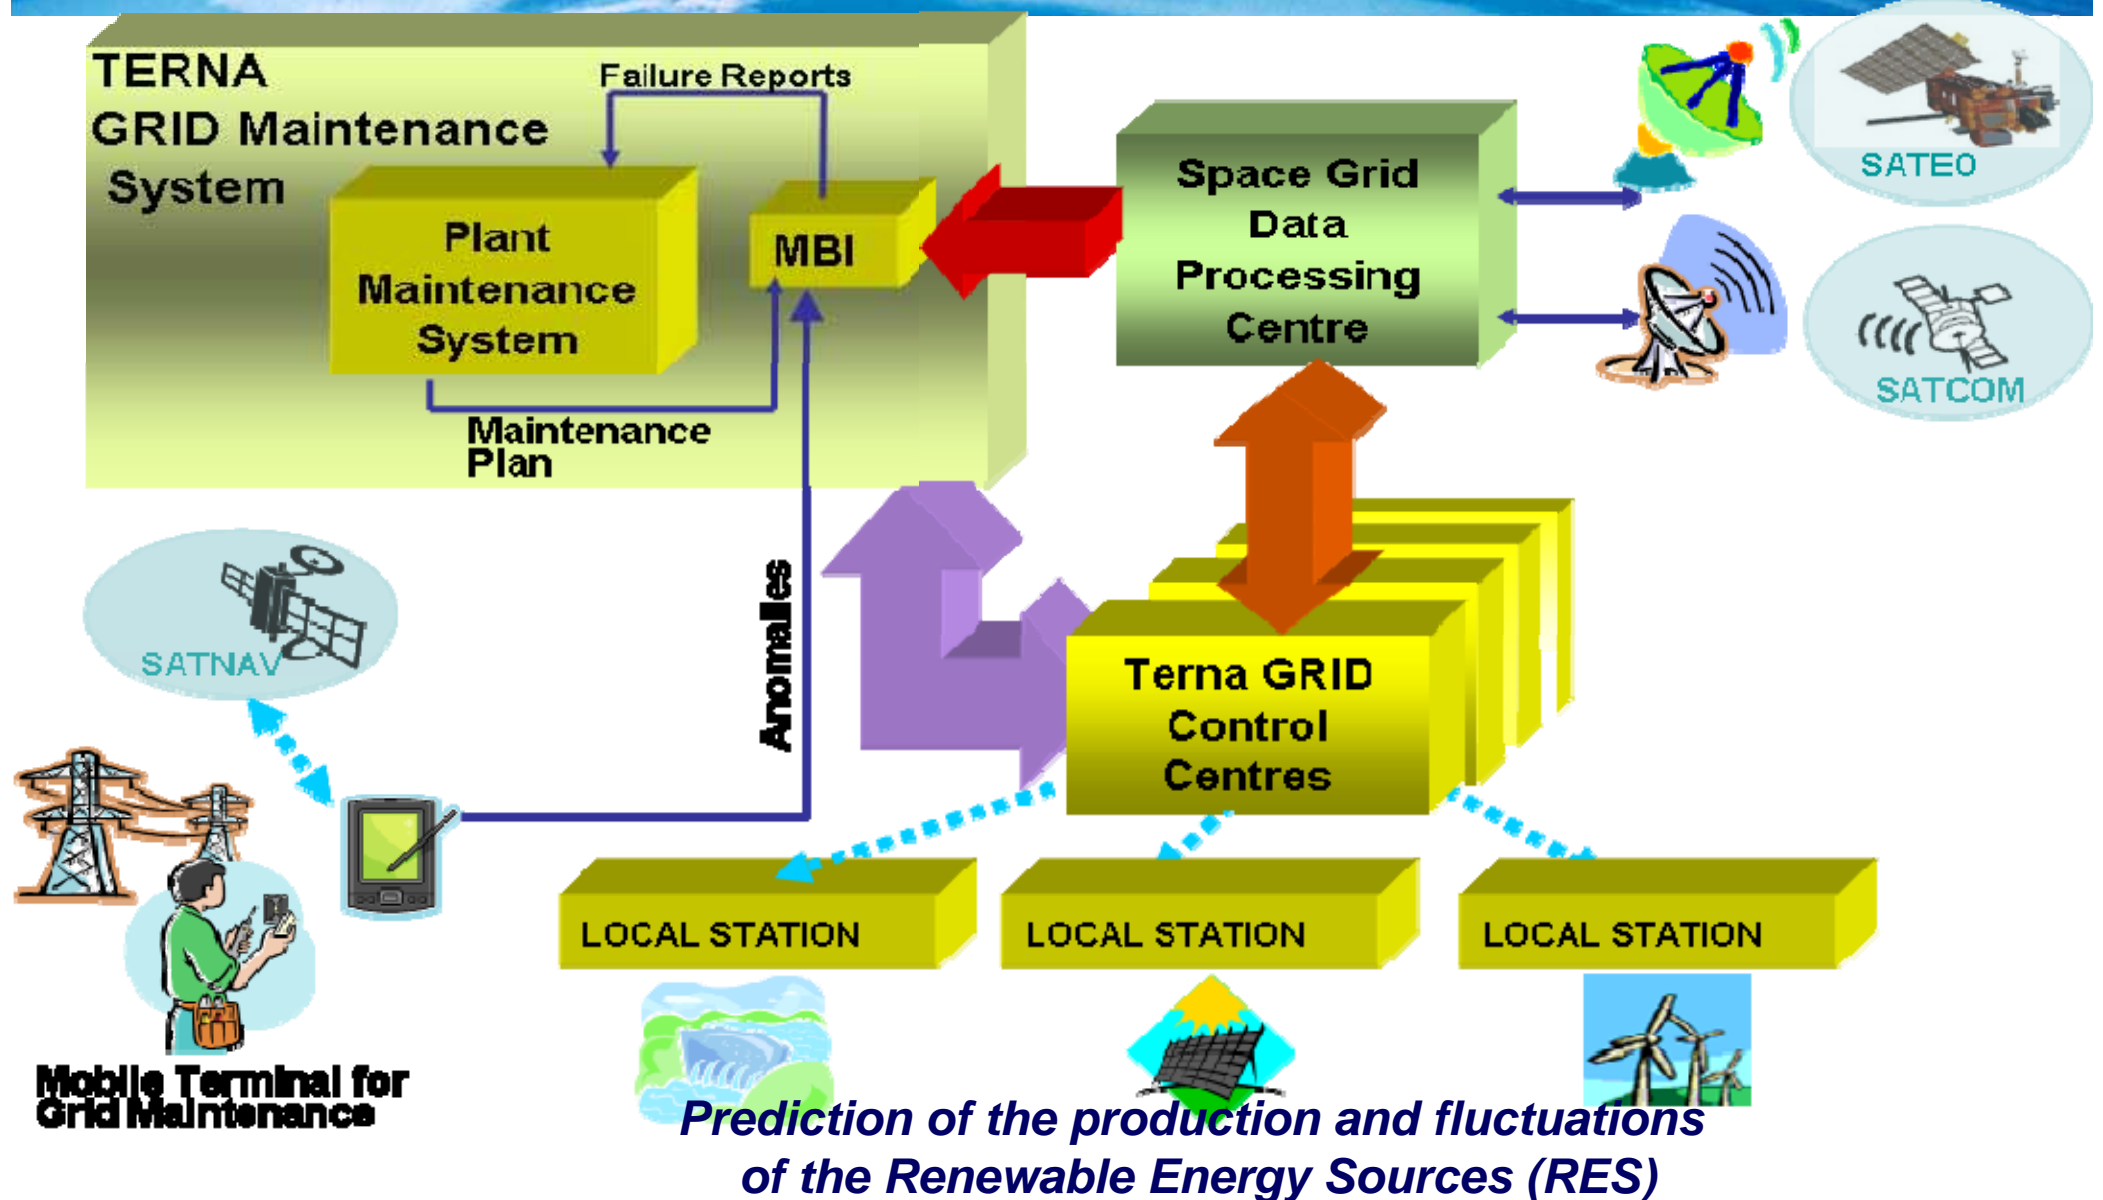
TERNA GRID Maintenance System

Failure Reports

Plant Maintenance System

MBI

Maintenance Plan

Space Grid Data Processing Centre

SATEO

SATCOM

SATNAV

Anomalies

Terna GRID Control Centres

LOCAL STATION

LOCAL STATION

LOCAL STATION

Mobile Terminal for Grid Maintenance

Prediction of the production and fluctuations of the Renewable Energy Sources (RES)